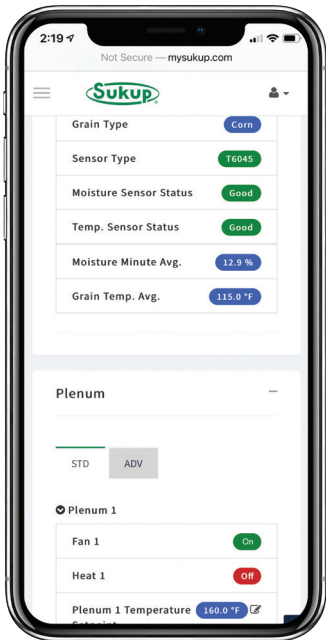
2:19

Not Secure — mysukup.com

Sukup

| | |
|---|---|
| Grain Type | Corn |
| Sensor Type | T6045 |
| Moisture Sensor Status | Good |
| Temp. Sensor Status | Good |
| Moisture Minute Avg. | 12.9 % |
| Grain Temp. Avg. | 115.0 °F |

Plenum

STD ADV

Plenum 1

| | |
|---|---|
| Fan 1 | On |
| Heat 1 | Off |
| Plenum 1 Temperature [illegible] | 160.0 °F |